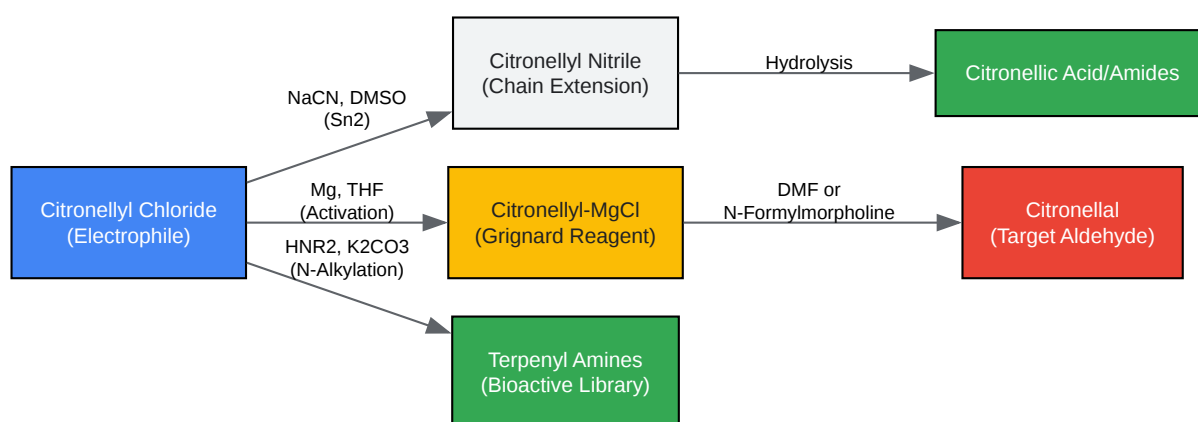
Citronellyl Chloride
(Electrophile)

NaCN, DMSO
(Sn2)

Citronellyl Nitrile
(Chain Extension)

Hydrolysis

Citronellic Acid/Amides

Mg, THF
(Activation)

Citronellyl-MgCl
(Grignard Reagent)

DMF or
N-Formylmorpholine

Citronellal
(Target Aldehyde)

HNR2, K2CO3
(N-Alkylation)

Terpenyl Amines
(Bioactive Library)